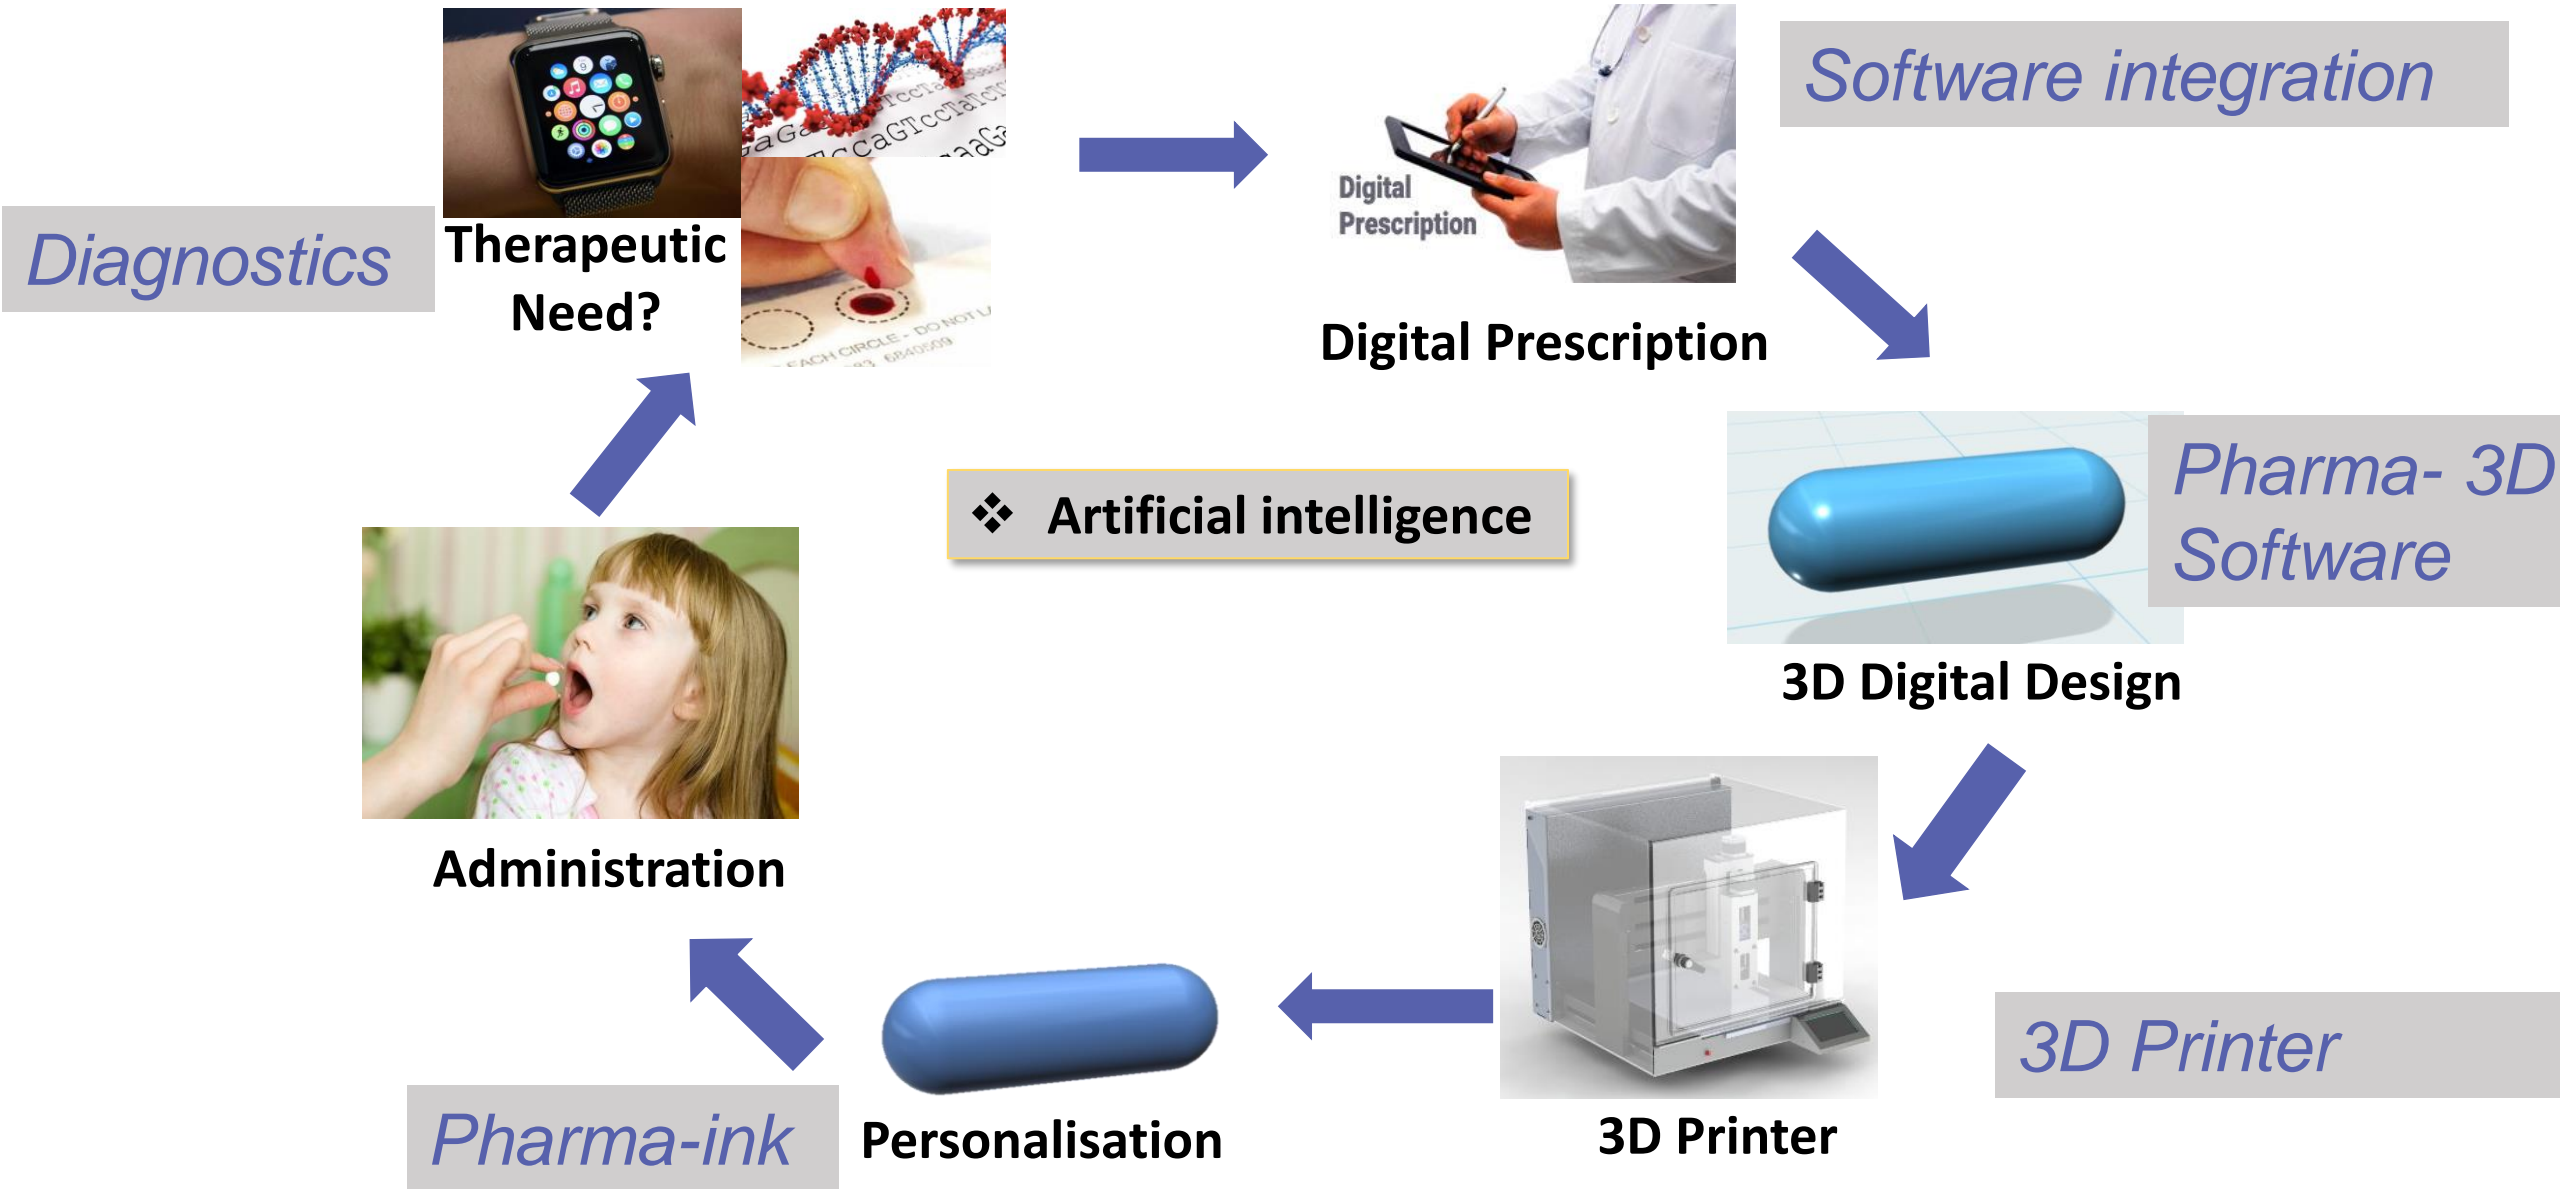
Diagnostics

Therapeutic Need?

aGaG TccTa ccaGTccTaTc aaGa

EACH CIRCLE - DO NOT U
3 6840509

Digital Prescription

Digital Prescription

Software integration

Artificial intelligence

Pharma- 3D Software

3D Digital Design

Administration

3D Printer

3D Printer

Pharma-ink

Personalisation